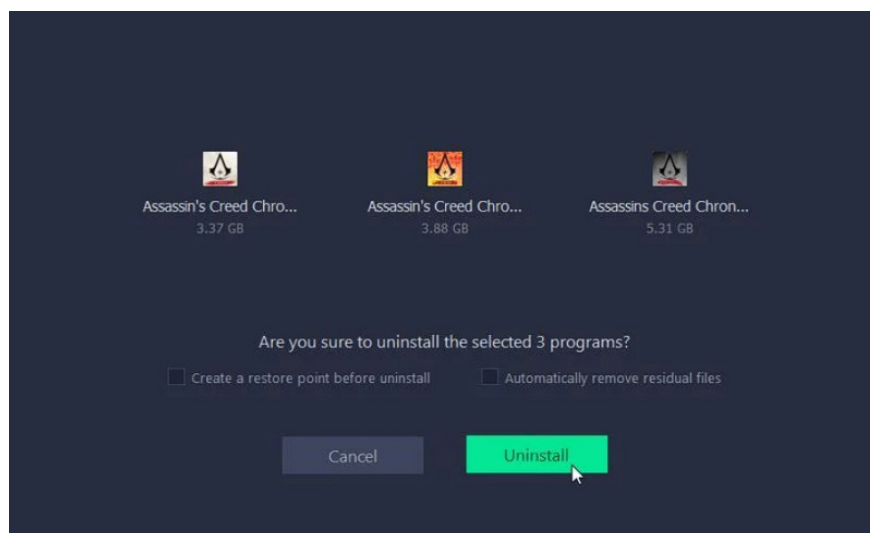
Assassin's Creed Chro...
3.37 GB

Assassin's Creed Chro...
3.88 GB

Assassins Creed Chron...
5.31 GB

Are you sure to uninstall the selected 3 programs?

Create a restore point before uninstall

Automatically remove residual files

Cancel

Uninstall